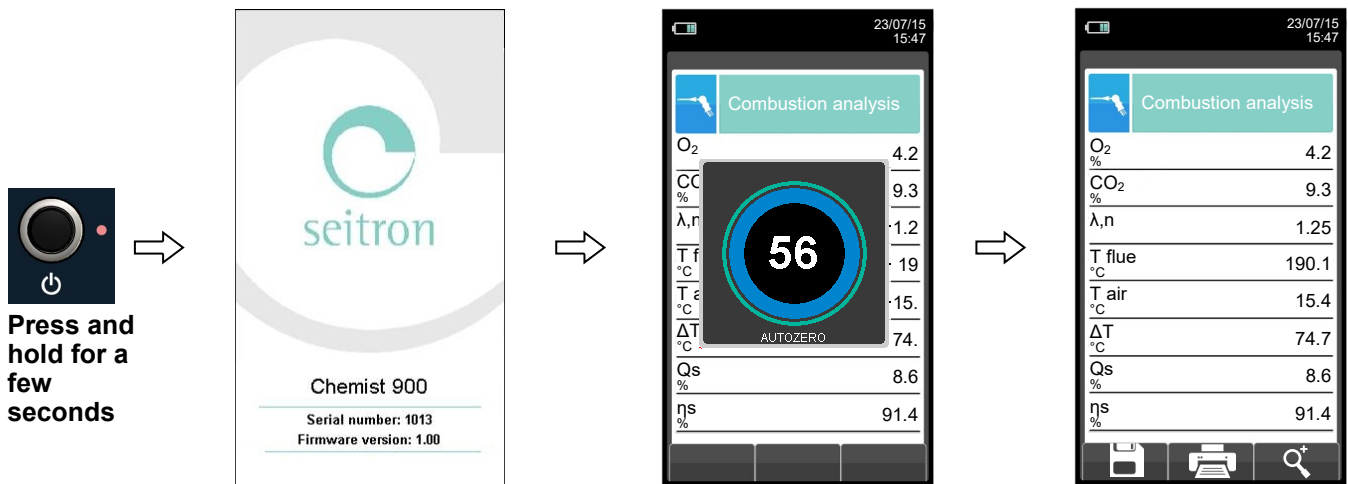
Press and hold for a few seconds

seitron

Chemist 900

Serial number: 1013
Firmware version: 1.00

23/07/15
15:47

Combustion analysis

$O_2$ 4.2
CO 9.3
λ,n 1.2
T f °C 19
T a °C 15.
ΔT °C 74.
Qs % 8.6
ηs % 91.4

56

AUTOZERO

23/07/15
15:47

Combustion analysis

| | |
|---|---|
| $O_2$ % | 4.2 |
| $CO_2$ % | 9.3 |
| λ,n | 1.25 |
| T flue °C | 190.1 |
| T air °C | 15.4 |
| ΔT °C | 74.7 |
| Qs % | 8.6 |
| ηs % | 91.4 |